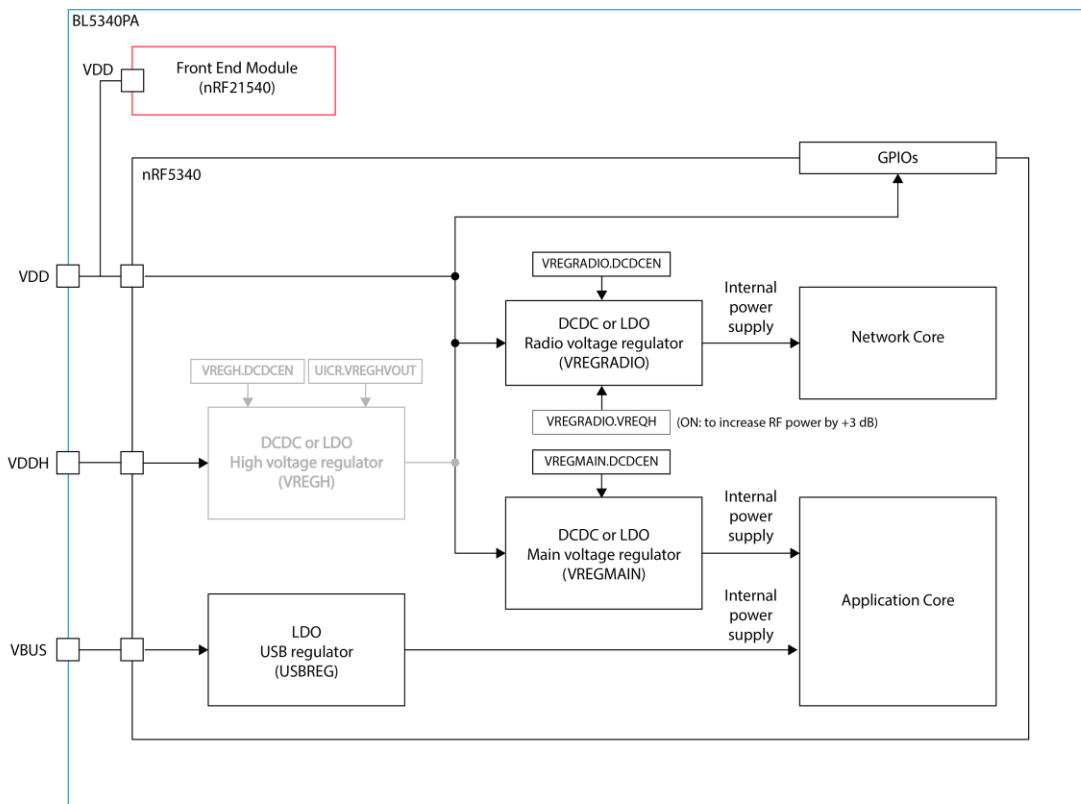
BL5340PA

VDD

Front End Module
(nRF21540)

nRF5340

GPIOs

VDD

VREGRADIO.DCDCEN

Internal power supply

DCDC or LDO
Radio voltage regulator
(VREGRADIO)

Network Core

VREGH.DCDCEN

UICR.VREGHVOUT

DCDC or LDO
High voltage regulator
(VREGH)

VREGRADIO.VREQH

(ON: to increase RF power by +3 dB)

VDDH

VREGMAIN.DCDCEN

Internal power supply

DCDC or LDO
Main voltage regulator
(VREGMAIN)

Internal power supply

Application Core

VBUS

LDO
USB regulator
(USBREG)